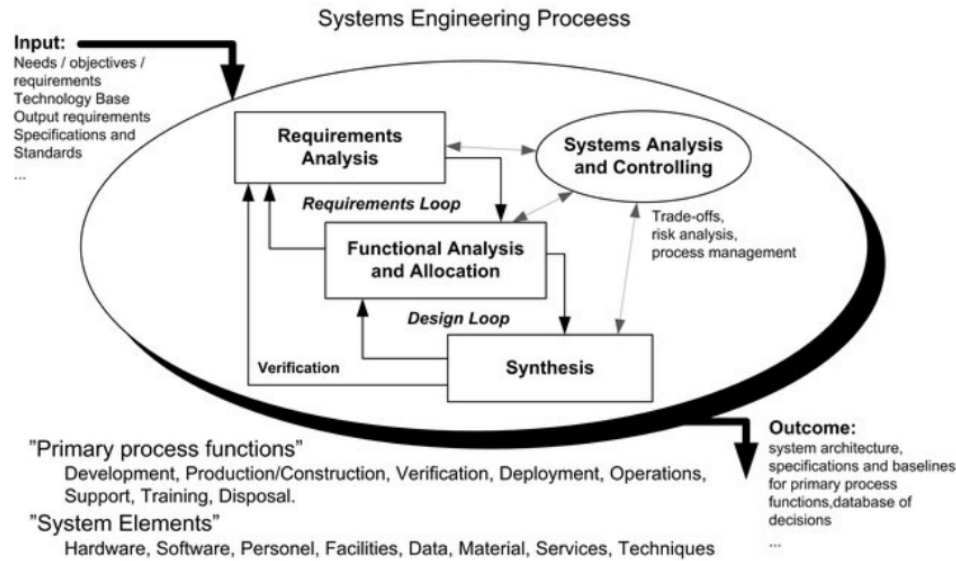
Systems Engineering Process

Input:
Needs / objectives / requirements
Technology Base
Output requirements
Specifications and Standards
...

Requirements Analysis

Systems Analysis and Controlling

Requirements Loop

Trade-offs, risk analysis, process management

Functional Analysis and Allocation

Design Loop

Verification

Synthesis

Outcome:
system architecture, specifications and baselines for primary process functions,database of decisions
...

"Primary process functions"
Development, Production/Construction, Verification, Deployment, Operations, Support, Training, Disposal.

"System Elements"
Hardware, Software, Personel, Facilities, Data, Material, Services, Techniques